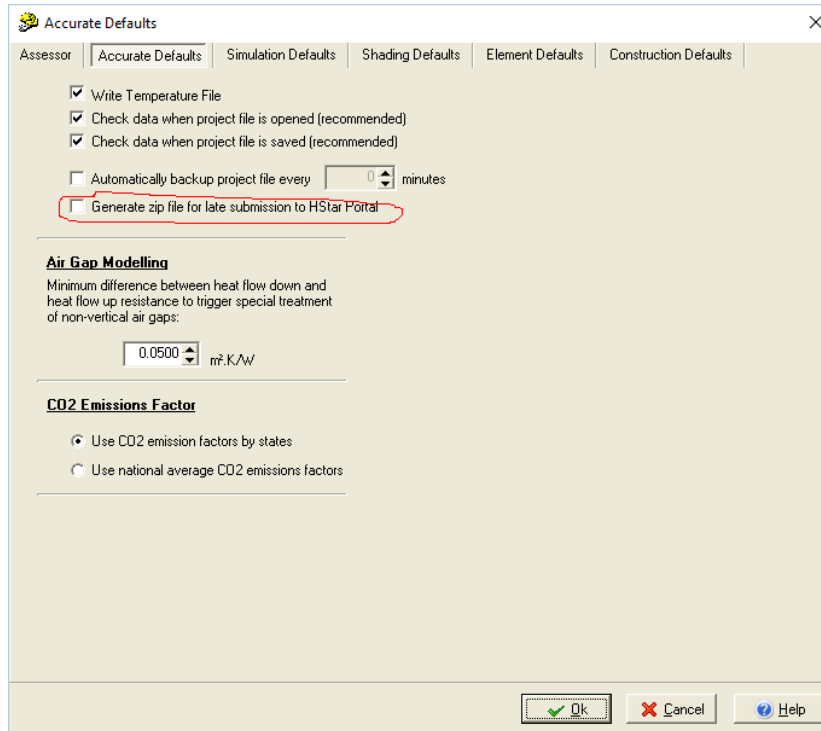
Accurate Defaults

×

Assessor | Accurate Defaults | Simulation Defaults | Shading Defaults | Element Defaults | Construction Defaults

Write Temperature File

Check data when project file is opened (recommended)

Check data when project file is saved (recommended)

Automatically backup project file every 0 minutes

Generate zip file for late submission to HStar Portal

Air Gap Modelling

Minimum difference between heat flow down and heat flow up resistance to trigger special treatment of non-vertical air gaps:

0.0500 m².K/W

CO2 Emissions Factor

Use CO2 emission factors by states

Use national average CO2 emissions factors

Ok

Cancel

Help